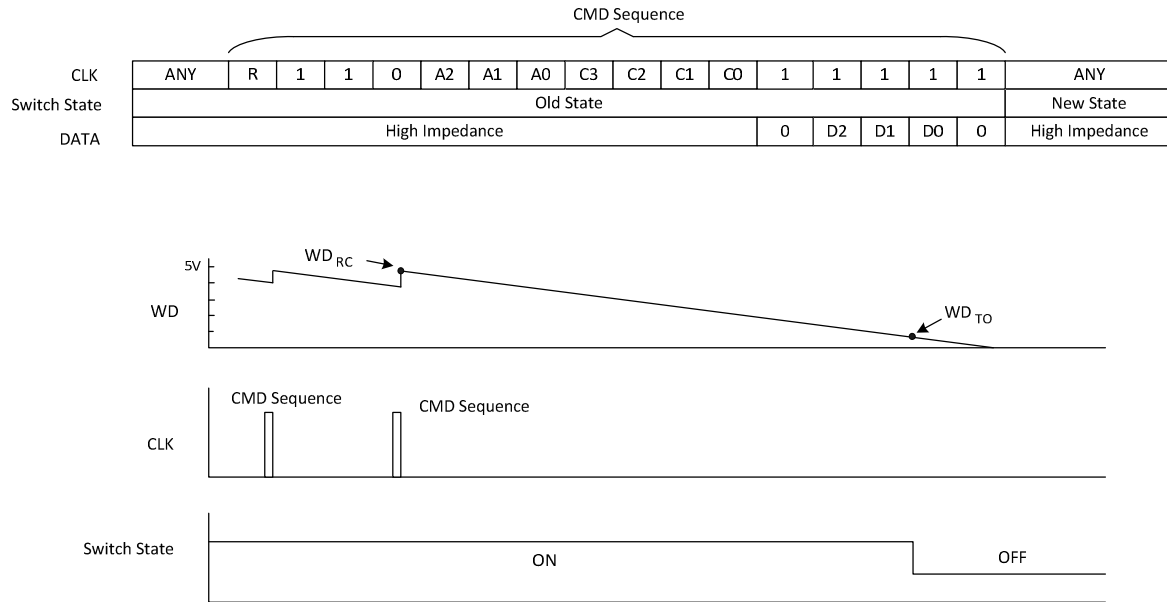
CMD Sequence

| CLK | ANY | R | 1 | 1 | 0 | A2 | A1 | A0 | C3 | C2 | C1 | C0 | 1 | 1 | 1 | 1 | 1 | ANY |
|---|---|---|---|---|---|---|---|---|---|---|---|---|---|---|---|---|---|---|
| Switch State | Old State | | | | | | | | | | | | | | | | | New State |
| DATA | High Impedance | | | | | | | | | | | | 0 | D2 | D1 | D0 | 0 | High Impedance |

5V

$WD_{RC}$

WD

$WD_{TO}$

CMD Sequence

CMD Sequence

CLK

Switch State

ON

OFF